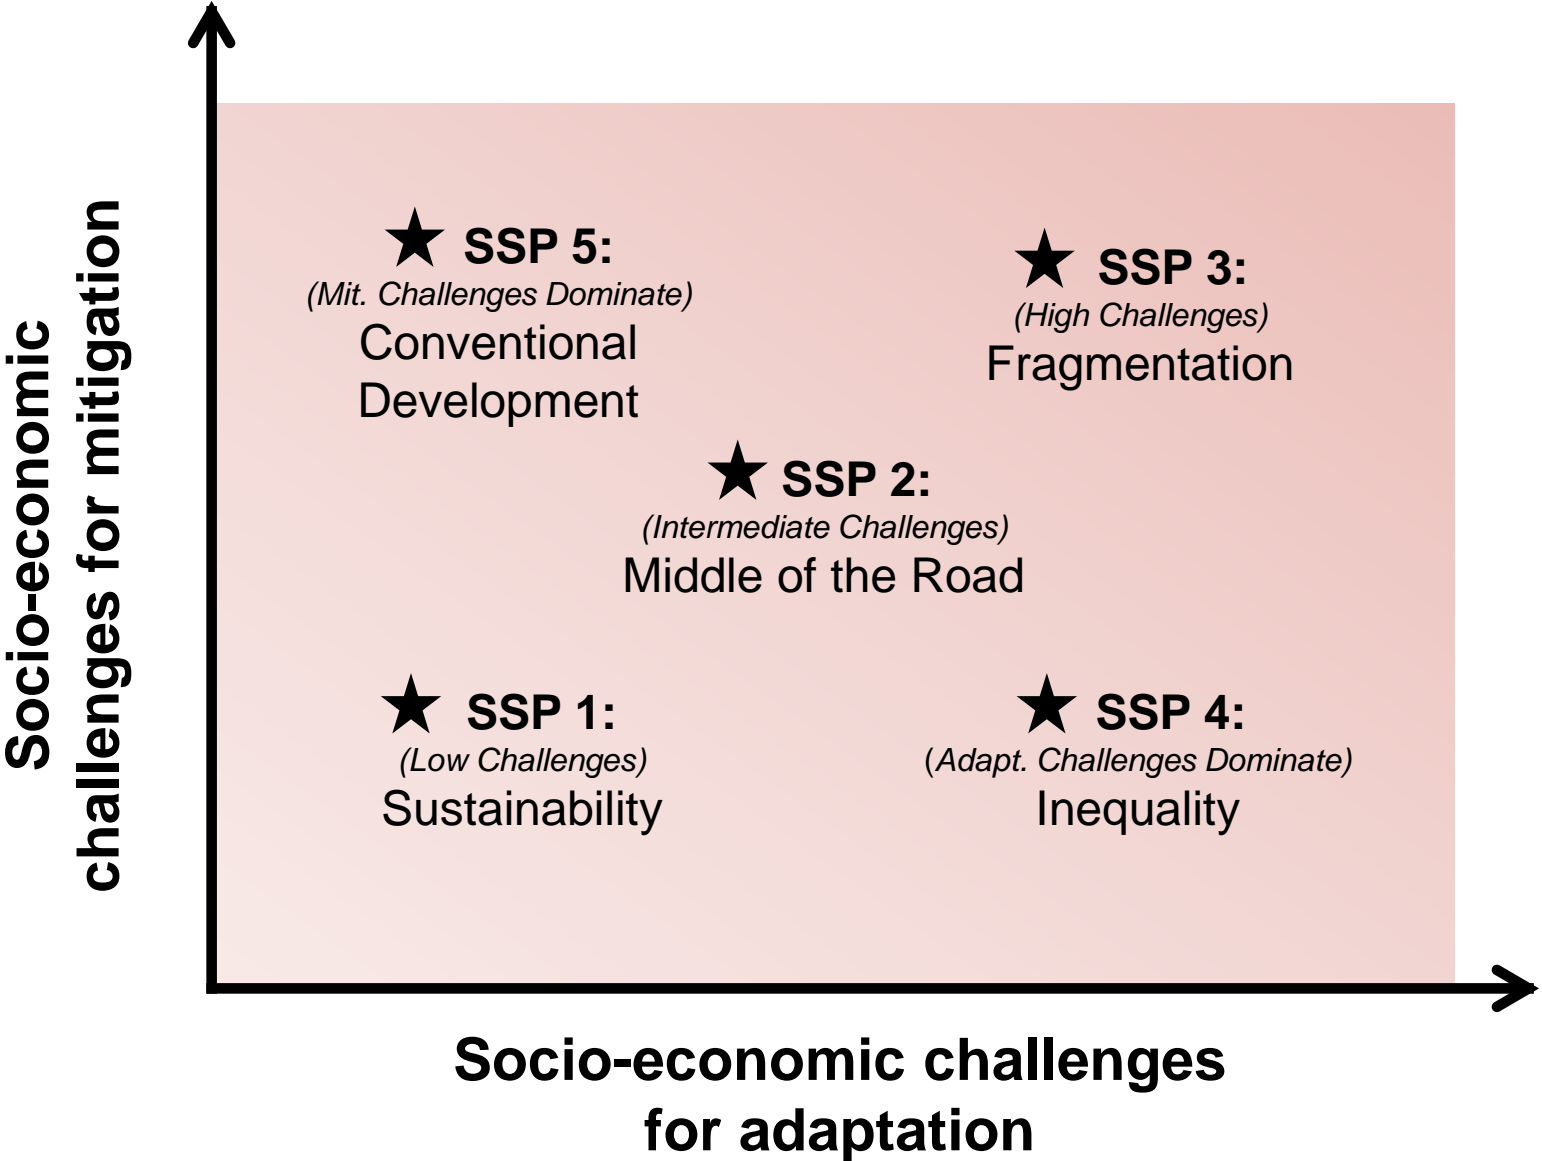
Socio-economic challenges for mitigation

★ SSP 5:
(Mit. Challenges Dominate)
Conventional Development

★ SSP 3:
(High Challenges)
Fragmentation

★ SSP 2:
(Intermediate Challenges)
Middle of the Road

★ SSP 1:
(Low Challenges)
Sustainability

★ SSP 4:
(Adapt. Challenges Dominate)
Inequality

Socio-economic challenges for adaptation